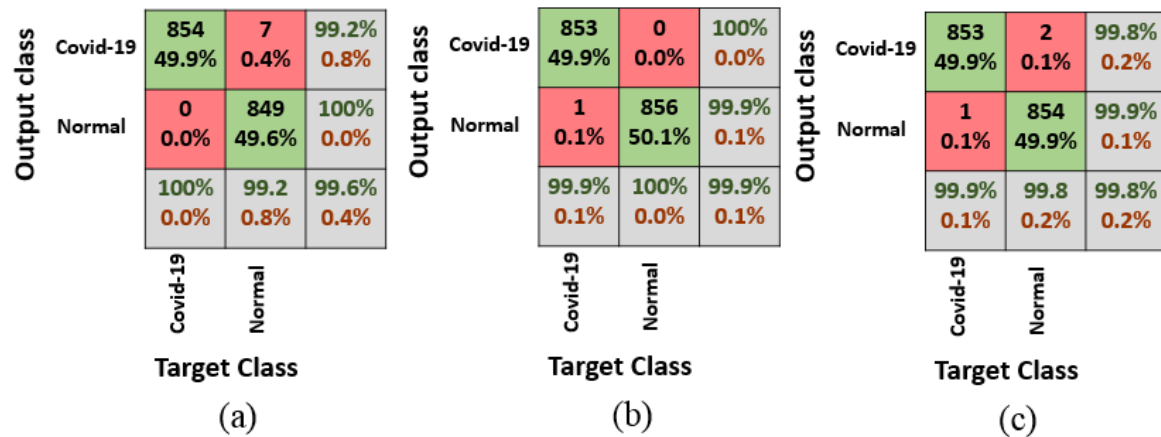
Output class

| | | | |
|---|---|---|---|
| Covid-19 | 854 49.9% | 7 0.4% | 99.2% 0.8% |
| Normal | 0 0.0% | 849 49.6% | 100% 0.0% |
| | 100% 0.0% | 99.2 0.8% | 99.6% 0.4% |
| | Covid-19 | Normal | |

Target Class

(a)

Output class

| | | | |
|---|---|---|---|
| Covid-19 | 853 49.9% | 0 0.0% | 100% 0.0% |
| Normal | 1 0.1% | 856 50.1% | 99.9% 0.1% |
| | 99.9% 0.1% | 100% 0.0% | 99.9% 0.1% |
| | Covid-19 | Normal | |

Target Class

(b)

Output class

| | | | |
|---|---|---|---|
| Covid-19 | 853 49.9% | 2 0.1% | 99.8% 0.2% |
| Normal | 1 0.1% | 854 49.9% | 99.9% 0.1% |
| | 99.9% 0.1% | 99.8 0.2% | 99.8% 0.2% |
| | Covid-19 | Normal | |

Target Class

(c)